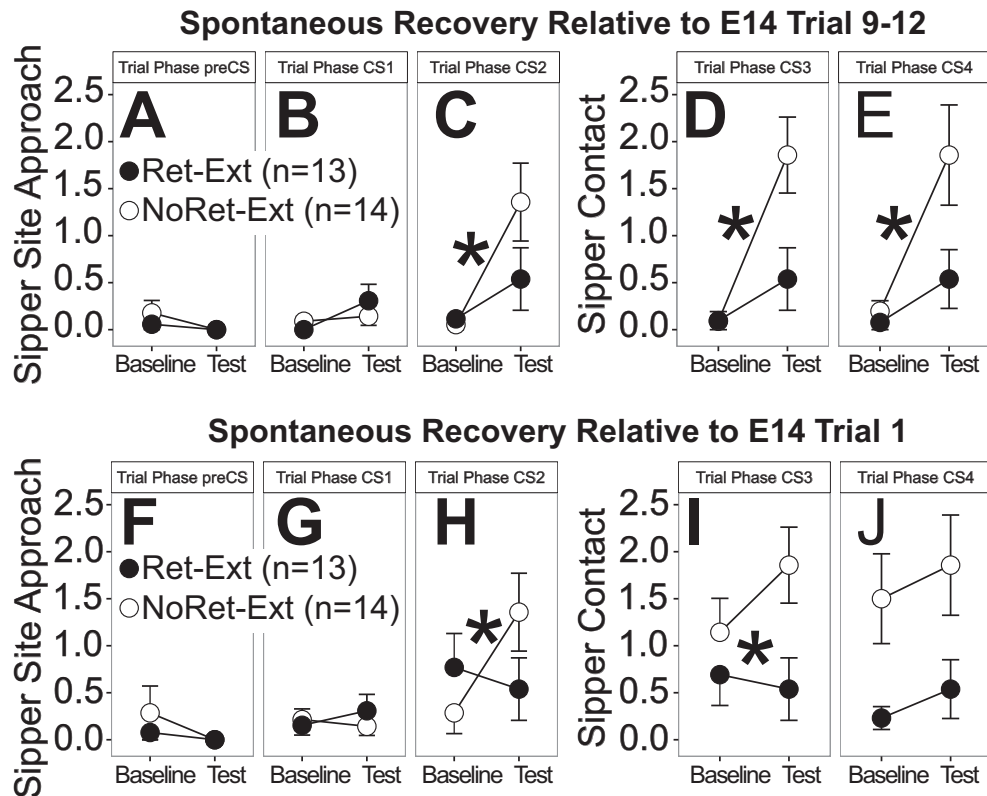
Spontaneous Recovery Relative to E14 Trial 9-12

Trial Phase preCS

Trial Phase CS1

Trial Phase CS2

Trial Phase CS3

Trial Phase CS4

Sipper Site Approach

2.5
2.0
1.5
1.0
0.5
0.0

A

B

C

D

E

●Ret-Ext (n=13)
○NoRet-Ext (n=14)

*

*

*

Sipper Contact

2.5
2.0
1.5
1.0
0.5
0.0

Baseline Test

Baseline Test

Baseline Test

Baseline Test

Baseline Test

Spontaneous Recovery Relative to E14 Trial 1

Trial Phase preCS

Trial Phase CS1

Trial Phase CS2

Trial Phase CS3

Trial Phase CS4

Sipper Site Approach

2.5
2.0
1.5
1.0
0.5
0.0

F

G

H

I

J

●Ret-Ext (n=13)
○NoRet-Ext (n=14)

*

*

Sipper Contact

2.5
2.0
1.5
1.0
0.5
0.0

Baseline Test

Baseline Test

Baseline Test

Baseline Test

Baseline Test